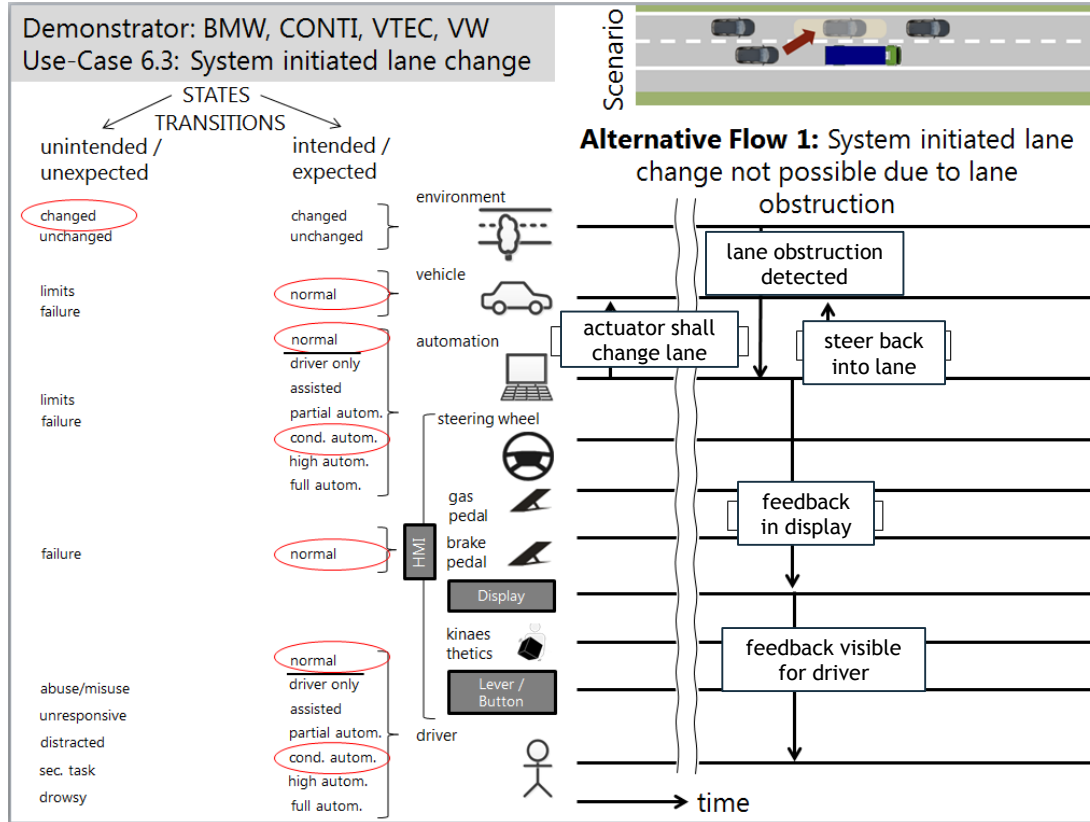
Demonstrator: BMW, CONTI, VTEC, VW
Use-Case 6.3: System initiated lane change

Scenario

STATES
TRANSITIONS

unintended / unexpected

intended / expected

Alternative Flow 1: System initiated lane change not possible due to lane obstruction

changed
unchanged

changed
unchanged

environment

lane obstruction detected

limits
failure

normal

vehicle

normal
driver only
assisted
partial autom.
cond. autom.
high autom.
full autom.

automation

actuator shall change lane

steer back into lane

limits
failure

steering wheel

gas pedal

brake pedal

feedback in display

failure

normal

HMI

Display

kinaes thetics

feedback visible for driver

Lever / Button

normal
driver only
assisted
partial autom.
cond. autom.
high autom.
full autom.

abuse/misuse
unresponsive
distracted
sec. task
drowsy

driver

time